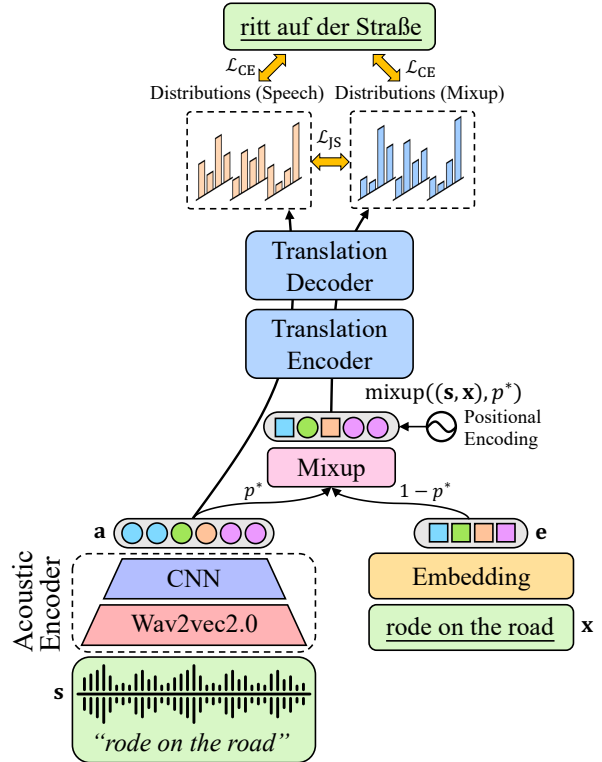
ritt auf der Straße

$\mathcal{L}_{\text{CE}}$ $\mathcal{L}_{\text{CE}}$

Distributions (Speech) Distributions (Mixup)

$\mathcal{L}_{\text{JS}}$

Translation Decoder

Translation Encoder

mixup$((\mathbf{s}, \mathbf{x}), p^*)$

Positional Encoding

Mixup

$p^*$ $1 - p^*$

$\mathbf{a}$ $\mathbf{e}$

Acoustic Encoder

CNN

Wav2vec2.0

Embedding

rode on the road $\mathbf{x}$

$\mathbf{s}$

"rode on the road"